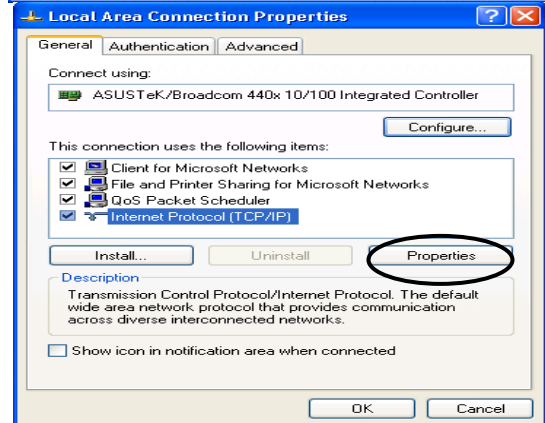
Local Area Connection Properties

?

X

General

Authentication

Advanced

Connect using:

ASUSTeK/Broadcom 440x 10/100 Integrated Controller

Configure...

This connection uses the following items:

Client for Microsoft Networks

File and Printer Sharing for Microsoft Networks

QoS Packet Scheduler

Internet Protocol (TCP/IP)

Install...

Uninstall

Properties

Description

Transmission Control Protocol/Internet Protocol. The default wide area network protocol that provides communication across diverse interconnected networks.

Show icon in notification area when connected

OK

Cancel